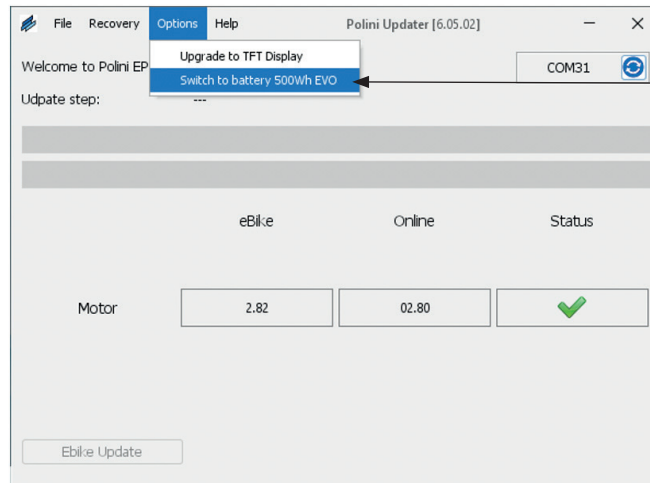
File Recovery Options Help Polini Updater [6.05.02] – ×

Upgrade to TFT Display
Switch to battery 500Wh EVO

Welcome to Polini EP

COM31

Udpate step: ---

eBike Online Status

Motor 2.82 02.80

Ebike Update